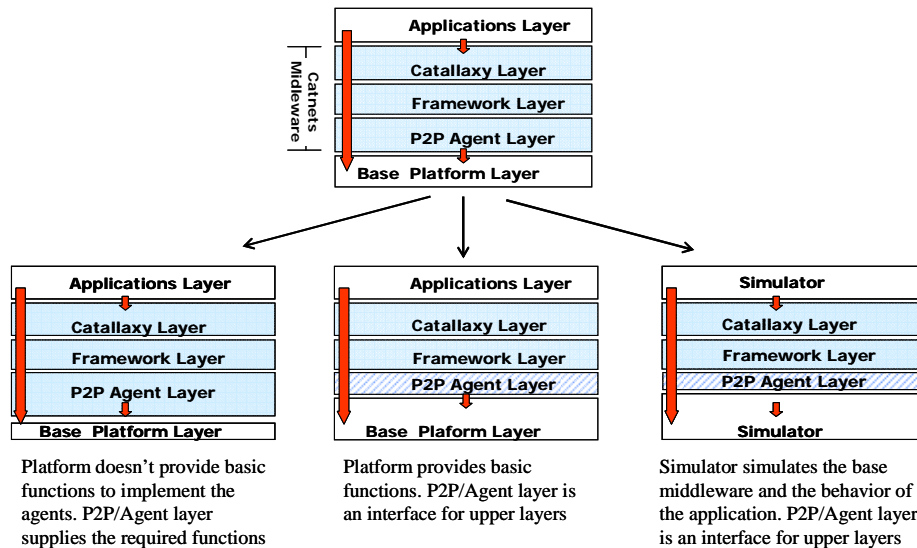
Applications Layer
Catallaxy Layer
Framework Layer
P2P Agent Layer
Base Platform Layer
Catnets Midleware

Applications Layer
Catallaxy Layer
Framework Layer
P2P Agent Layer
Base Platform Layer

Platform doesn't provide basic functions to implement the agents. P2P/Agent layer supplies the required functions

Applications Layer
Catallaxy Layer
Framework Layer
P2P Agent Layer
Base Plaform Layer

Platform provides basic functions. P2P/Agent layer is an interface for upper layers

Simulator
Catallaxy Layer
Framework Layer
P2P Agent Layer
Simulator

Simulator simulates the base middleware and the behavior of the application. P2P/Agent layer is an interface for upper layers